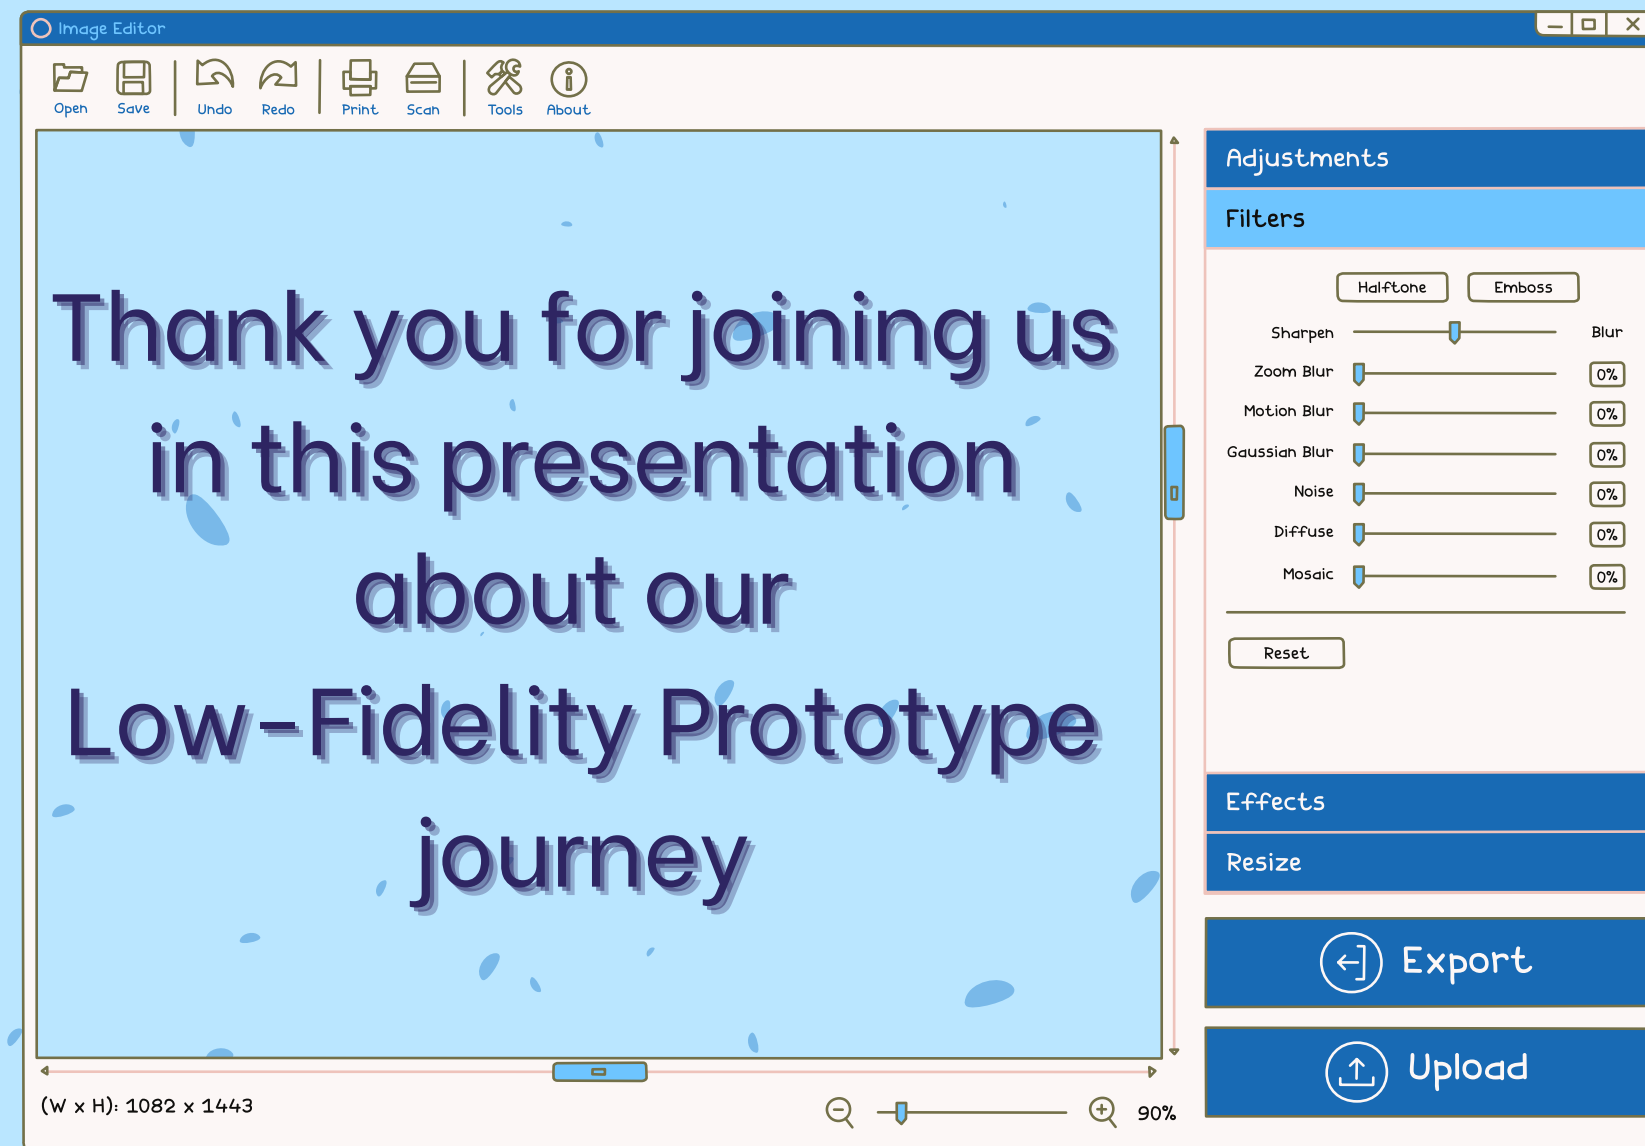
Image Editor

Open Save Undo Redo Print Scan Tools About

Thank you for joining us in this presentation about our Low-Fidelity Prototype journey

Adjustments

Filters

Halftone Emboss

Sharpen Blur

Zoom Blur 0%

Motion Blur 0%

Gaussian Blur 0%

Noise 0%

Diffuse 0%

Mosaic 0%

Reset

Effects

Resize

Export

Upload

(W x H): 1082 x 1443

90%